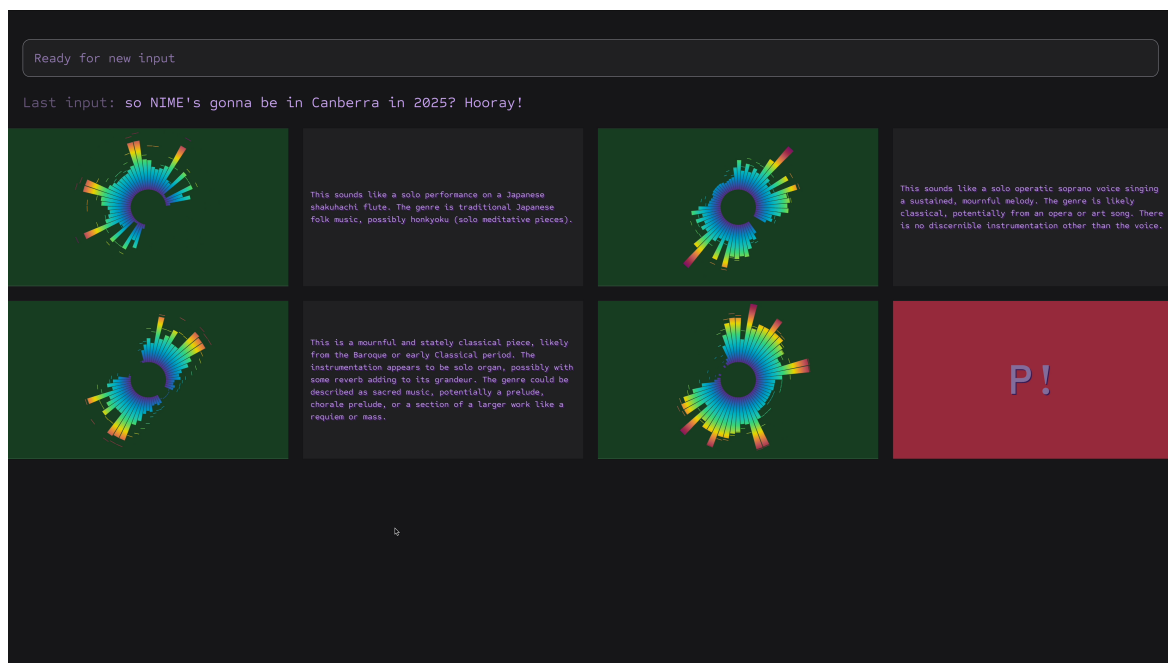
Ready for new input

Last input: so NIME's gonna be in Canberra in 2025? Hooray!

This sounds like a solo performance on a Japanese shakuhachi flute. The genre is traditional Japanese folk music, possibly honkyoku (solo meditative pieces).

This sounds like a solo operatic soprano voice singing a sustained, mournful melody. The genre is likely classical, potentially from an opera or art song. There is no discernible instrumentation other than the voice.

This is a mournful and stately classical piece, likely from the Baroque or early Classical period. The instrumentation appears to be solo organ, possibly with some reverb adding to its grandeur. The genre could be described as sacred music, potentially a prelude, chorale prelude, or a section of a larger work like a requiem or mass.

P!